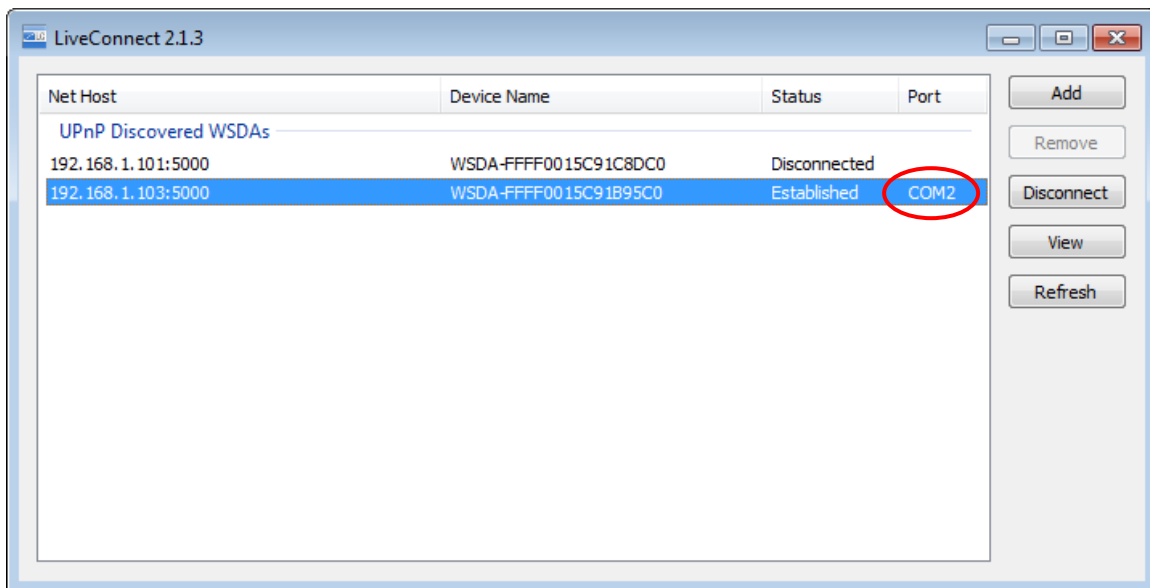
LiveConnect 2.1.3

| Net Host | Device Name | Status | Port |
|---|---|---|---|
| UPnP Discovered WSDAs | | | |
| 192.168.1.101:5000 | WSDA-FFFF0015C91C8DC0 | Disconnected | |
| 192.168.1.103:5000 | WSDA-FFFF0015C91B95C0 | Established | COM2 |

Add
Remove
Disconnect
View
Refresh